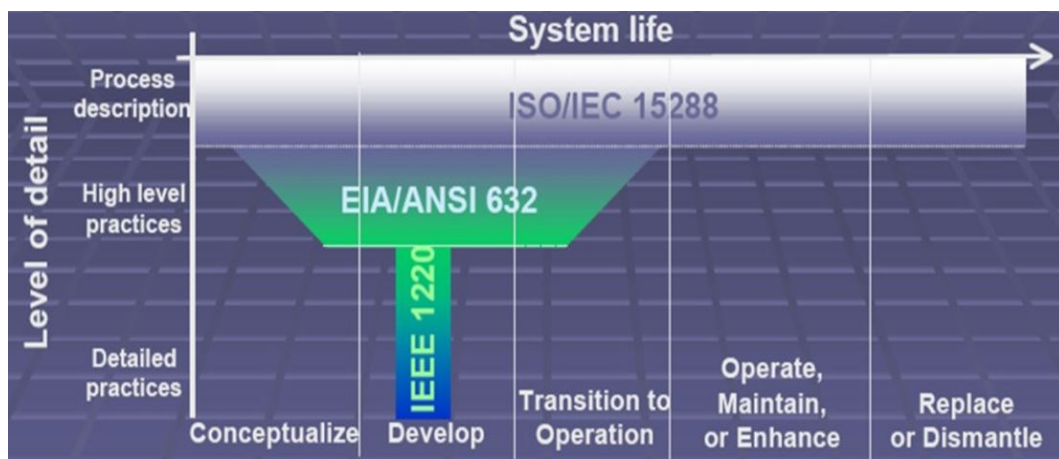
System life

Level of detail

Process description

High level practices

Detailed practices

ISO/IEC 15288

EIA/ANSI 632

IEEE 1220

Conceptualize

Develop

Transition to Operation

Operate, Maintain, or Enhance

Replace or Dismantle